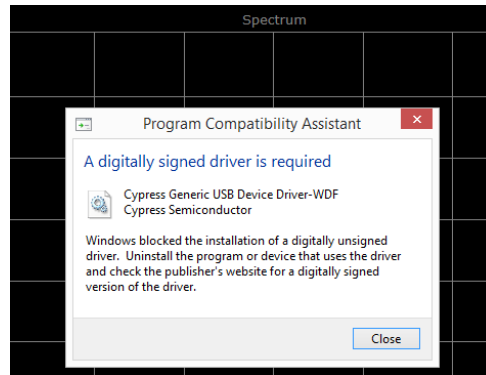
Spectrum

Program Compatibility Assistant

A digitally signed driver is required

Cypress Generic USB Device Driver-WDF
Cypress Semiconductor

Windows blocked the installation of a digitally unsigned driver. Uninstall the program or device that uses the driver and check the publisher's website for a digitally signed version of the driver.

Close